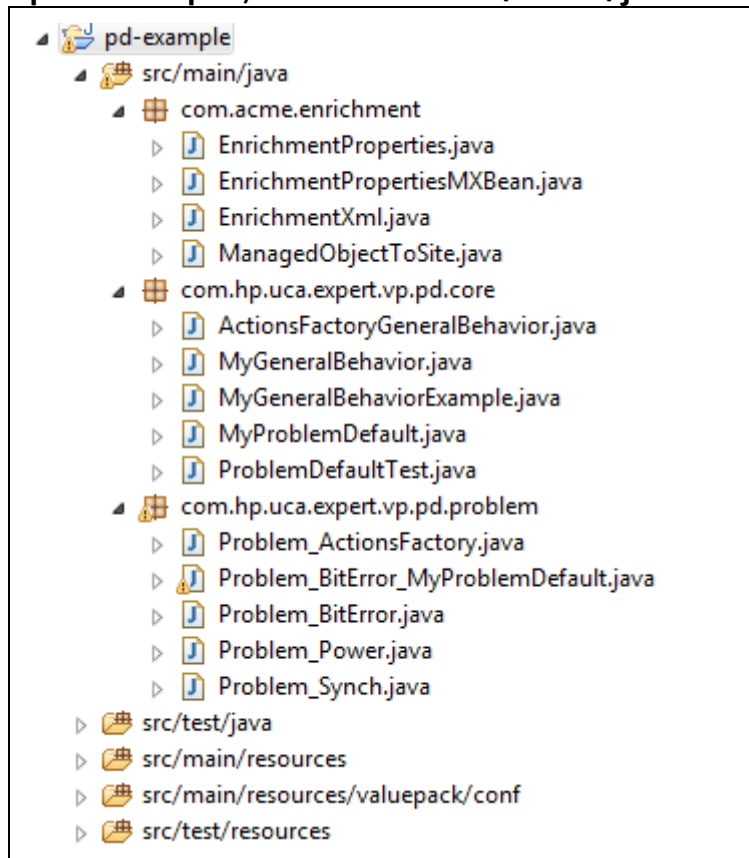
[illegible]

pd-example
src/main/java
com.acme.enrichment
EnrichmentProperties.java
EnrichmentPropertiesMXBean.java
EnrichmentXml.java
ManagedObjectToSite.java
com.hp.uca.expert.vp.pd.core
ActionsFactoryGeneralBehavior.java
MyGeneralBehavior.java
MyGeneralBehaviorExample.java
MyProblemDefault.java
ProblemDefaultTest.java
com.hp.uca.expert.vp.pd.problem
Problem_ActionsFactory.java
Problem_BitError_MyProblemDefault.java
Problem_BitError.java
Problem_Power.java
Problem_Synch.java
src/test/java
src/main/resources
src/main/resources/valuepack/conf
src/test/resources